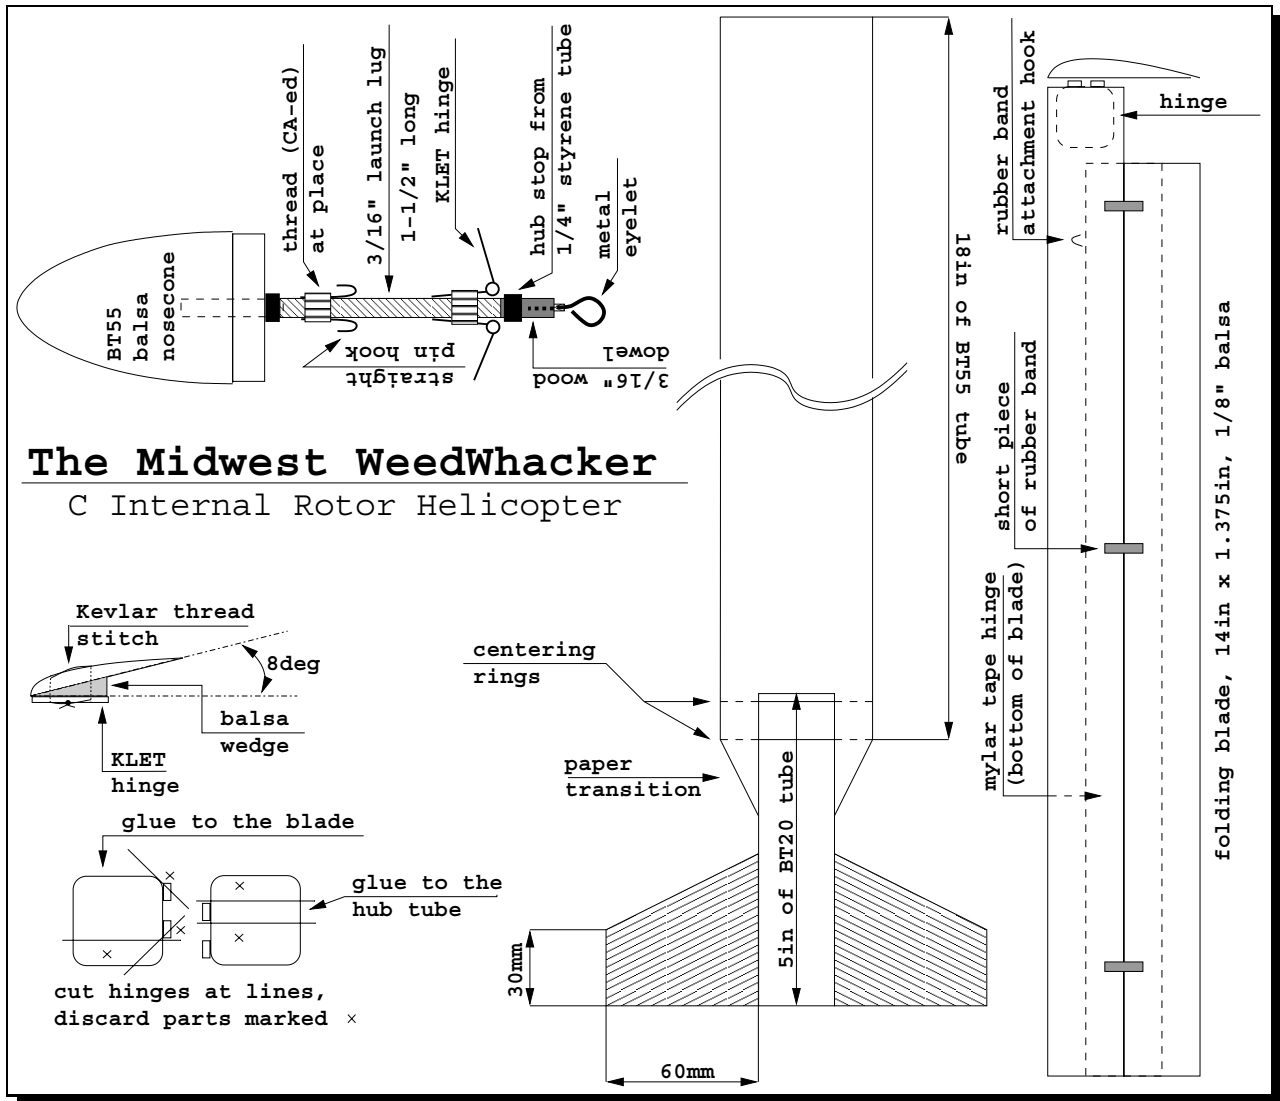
BT55
balsa
nosecone

thread (CA-ed)
at place

3/16" launch lug
1-1/2" long

KLET hinge

hub stop from
1/4" styrene tube

metal
eyelet

straight
pin hook

3/16" wood
dowel

18in of BT55 tube

rubber band
attachment hook

hinge

short piece
of rubber band

mylar tape hinge
(bottom of blade)

folding blade, 14in x 1.375in, 1/8" balsa

The Midwest WeedWhacker
C Internal Rotor Helicopter

Kevlar thread
stitch

8deg

balsa
wedge

KLET
hinge

centering
rings

paper
transition

5in of BT20 tube

glue to the blade

glue to the
hub tube

cut hinges at lines,
discard parts marked ×

30mm

60mm